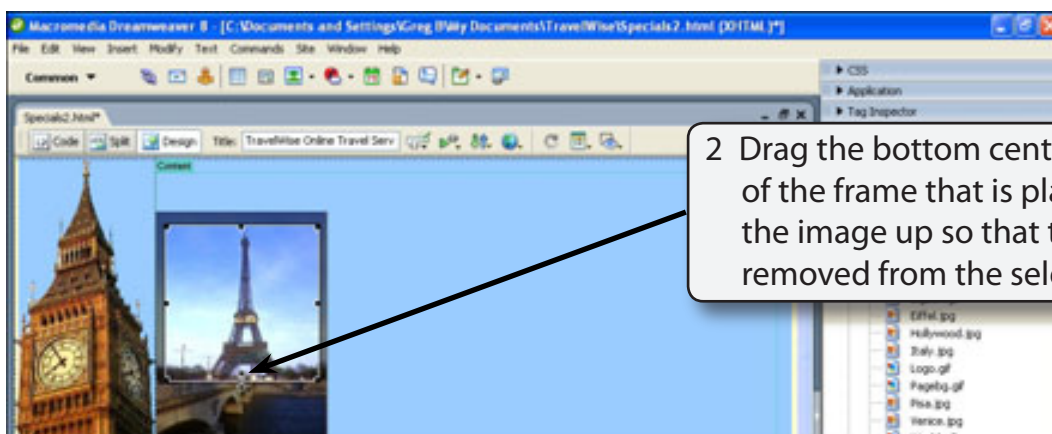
Macromedia Dreamweaver 8 - [C:\Documents and Settings\Greg B\My Documents\TravelWise\Specials2.html (XHTML)*]

File Edit View Insert Modify Text Commands Site Window Help

Common ▼

▸ CSS
▸ Application
▸ Tag Inspector

Specials2.html*

Code Split Design Title: TravelWise Online Travel Serv

Content

2 Drag the bottom cent
of the frame that is pl
the image up so that
removed from the sel

Eiffel.jpg
Hollywood.jpg
Italy.jpg
Logo.gif
Pagebg.gif
Pisa.jpg
Venice.jpg